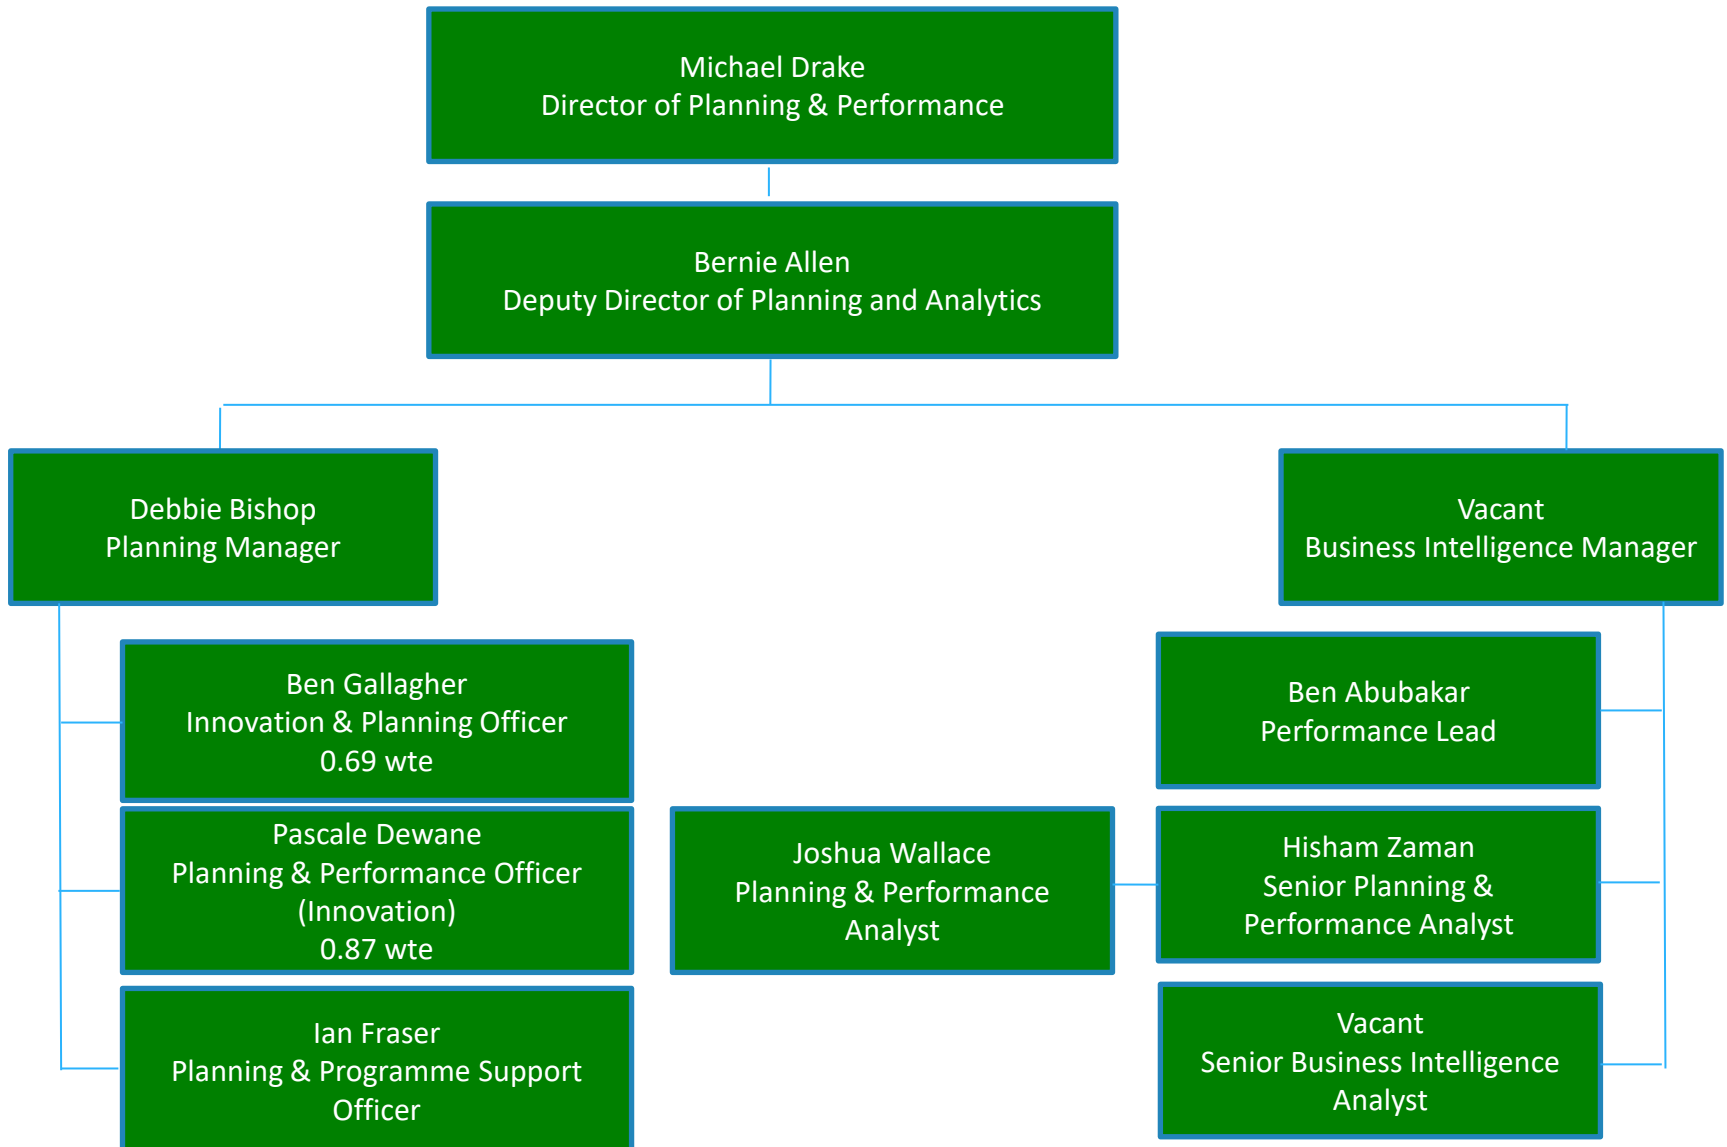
Michael Drake
Director of Planning & Performance

Bernie Allen
Deputy Director of Planning and Analytics

Debbie Bishop
Planning Manager

Vacant
Business Intelligence Manager

Ben Gallagher
Innovation & Planning Officer
0.69 wte

Pascale Dewane
Planning & Performance Officer (Innovation)
0.87 wte

Ian Fraser
Planning & Programme Support Officer

Joshua Wallace
Planning & Performance Analyst

Ben Abubakar
Performance Lead

Hisham Zaman
Senior Planning & Performance Analyst

Vacant
Senior Business Intelligence Analyst